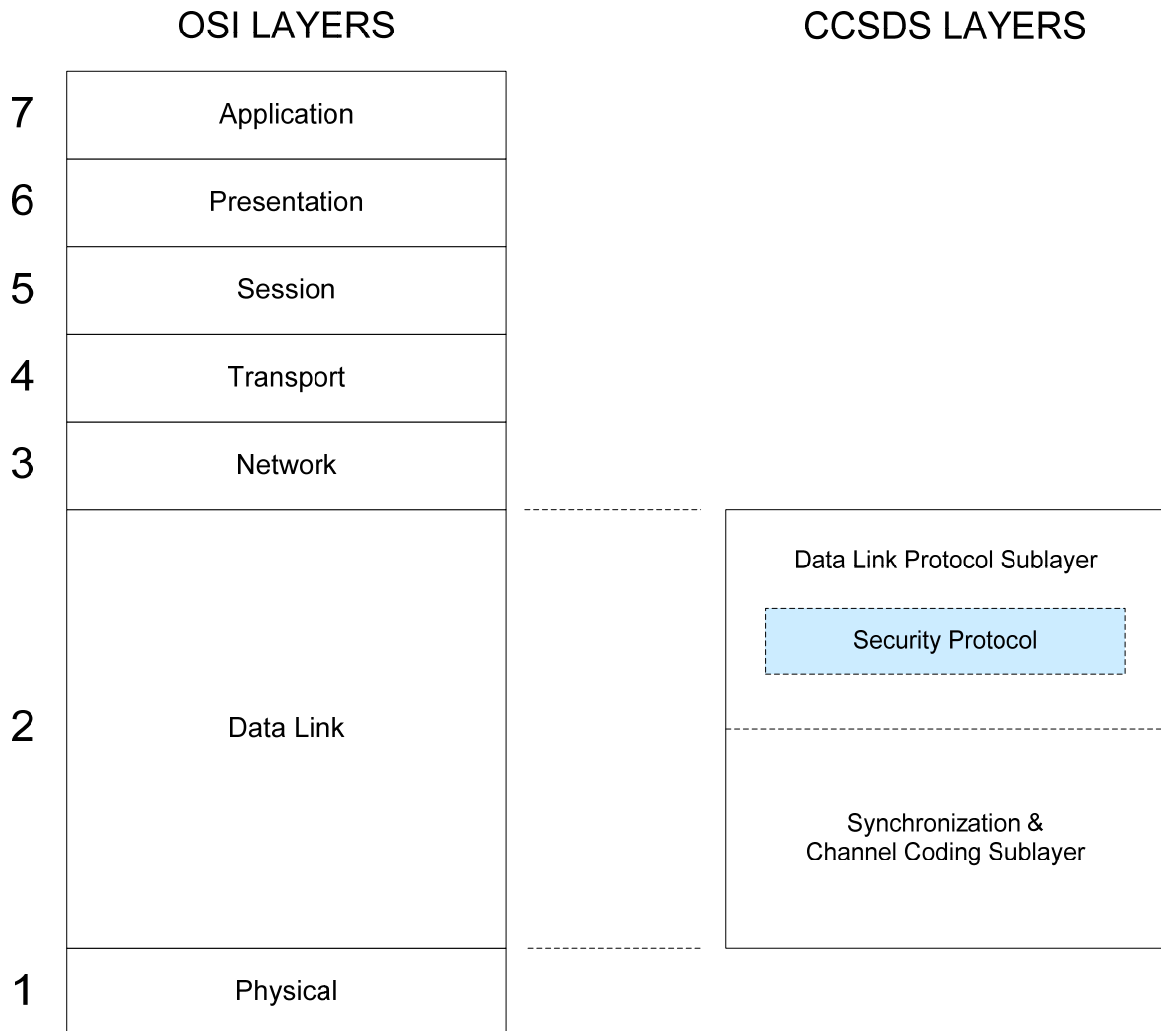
OSI LAYERS

CCSDS LAYERS

7 Application

6 Presentation

5 Session

4 Transport

3 Network

2 Data Link

1 Physical

Data Link Protocol Sublayer

Security Protocol

Synchronization & Channel Coding Sublayer